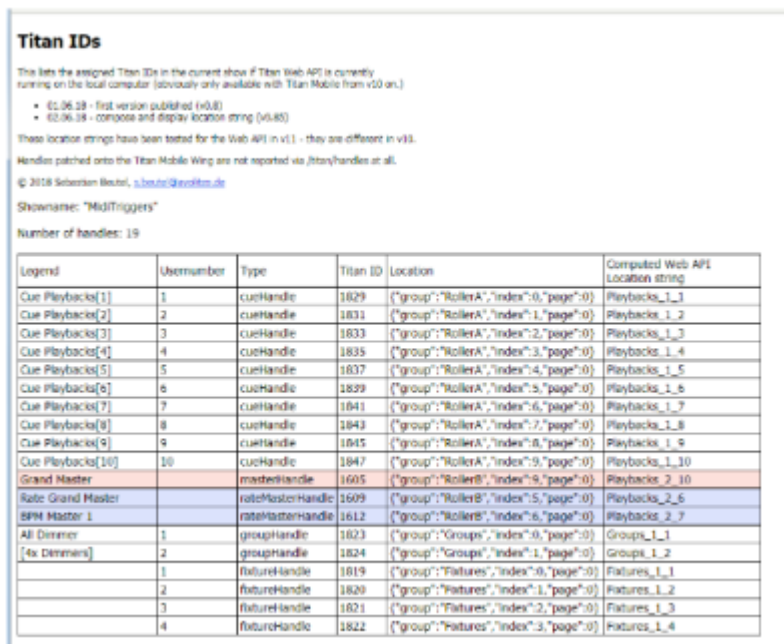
# Titan IDs

This lists the assigned Titan IDs in the current show if Titan Web API is currently running on the local computer (obviously only available with Titan Mobile from v10 on.)

- 01.06.18 - first version published (v0.8)
- 02.06.18 - compose and display location string (v0.85)

These location strings have been tested for the Web API in v11 - they are different in v10.

Handles patched onto the Titan Mobile Wing are not reported via /titan/handles at all.

© 2018 Sebastian Beutel, s.beutel@avolites.de

Showname: "MidiTriggers"

Number of handles: 19

| Legend | Usernumber | Type | Titan ID | Location | Computed Web API Location string |
|---|---|---|---|---|---|
| Cue Playbacks[1] | 1 | cueHandle | 1829 | {"group":"RollerA","index":0,"page":0} | Playbacks_1_1 |
| Cue Playbacks[2] | 2 | cueHandle | 1831 | {"group":"RollerA","index":1,"page":0} | Playbacks_1_2 |
| Cue Playbacks[3] | 3 | cueHandle | 1833 | {"group":"RollerA","index":2,"page":0} | Playbacks_1_3 |
| Cue Playbacks[4] | 4 | cueHandle | 1835 | {"group":"RollerA","index":3,"page":0} | Playbacks_1_4 |
| Cue Playbacks[5] | 5 | cueHandle | 1837 | {"group":"RollerA","index":4,"page":0} | Playbacks_1_5 |
| Cue Playbacks[6] | 6 | cueHandle | 1839 | {"group":"RollerA","index":5,"page":0} | Playbacks_1_6 |
| Cue Playbacks[7] | 7 | cueHandle | 1841 | {"group":"RollerA","index":6,"page":0} | Playbacks_1_7 |
| Cue Playbacks[8] | 8 | cueHandle | 1843 | {"group":"RollerA","index":7,"page":0} | Playbacks_1_8 |
| Cue Playbacks[9] | 9 | cueHandle | 1845 | {"group":"RollerA","index":8,"page":0} | Playbacks_1_9 |
| Cue Playbacks[10] | 10 | cueHandle | 1847 | {"group":"RollerA","index":9,"page":0} | Playbacks_1_10 |
| Grand Master | | masterHandle | 1605 | {"group":"RollerB","index":9,"page":0} | Playbacks_2_10 |
| Rate Grand Master | | rateMasterHandle | 1609 | {"group":"RollerB","index":5,"page":0} | Playbacks_2_6 |
| BPM Master 1 | | rateMasterHandle | 1612 | {"group":"RollerB","index":6,"page":0} | Playbacks_2_7 |
| All Dimmer | 1 | groupHandle | 1823 | {"group":"Groups","index":0,"page":0} | Groups_1_1 |
| [4x Dimmers] | 2 | groupHandle | 1824 | {"group":"Groups","index":1,"page":0} | Groups_1_2 |
| | 1 | fixtureHandle | 1819 | {"group":"Fixtures","index":0,"page":0} | Fixtures_1_1 |
| | 2 | fixtureHandle | 1820 | {"group":"Fixtures","index":1,"page":0} | Fixtures_1_2 |
| | 3 | fixtureHandle | 1821 | {"group":"Fixtures","index":2,"page":0} | Fixtures_1_3 |
| | 4 | fixtureHandle | 1822 | {"group":"Fixtures","index":3,"page":0} | Fixtures_1_4 |